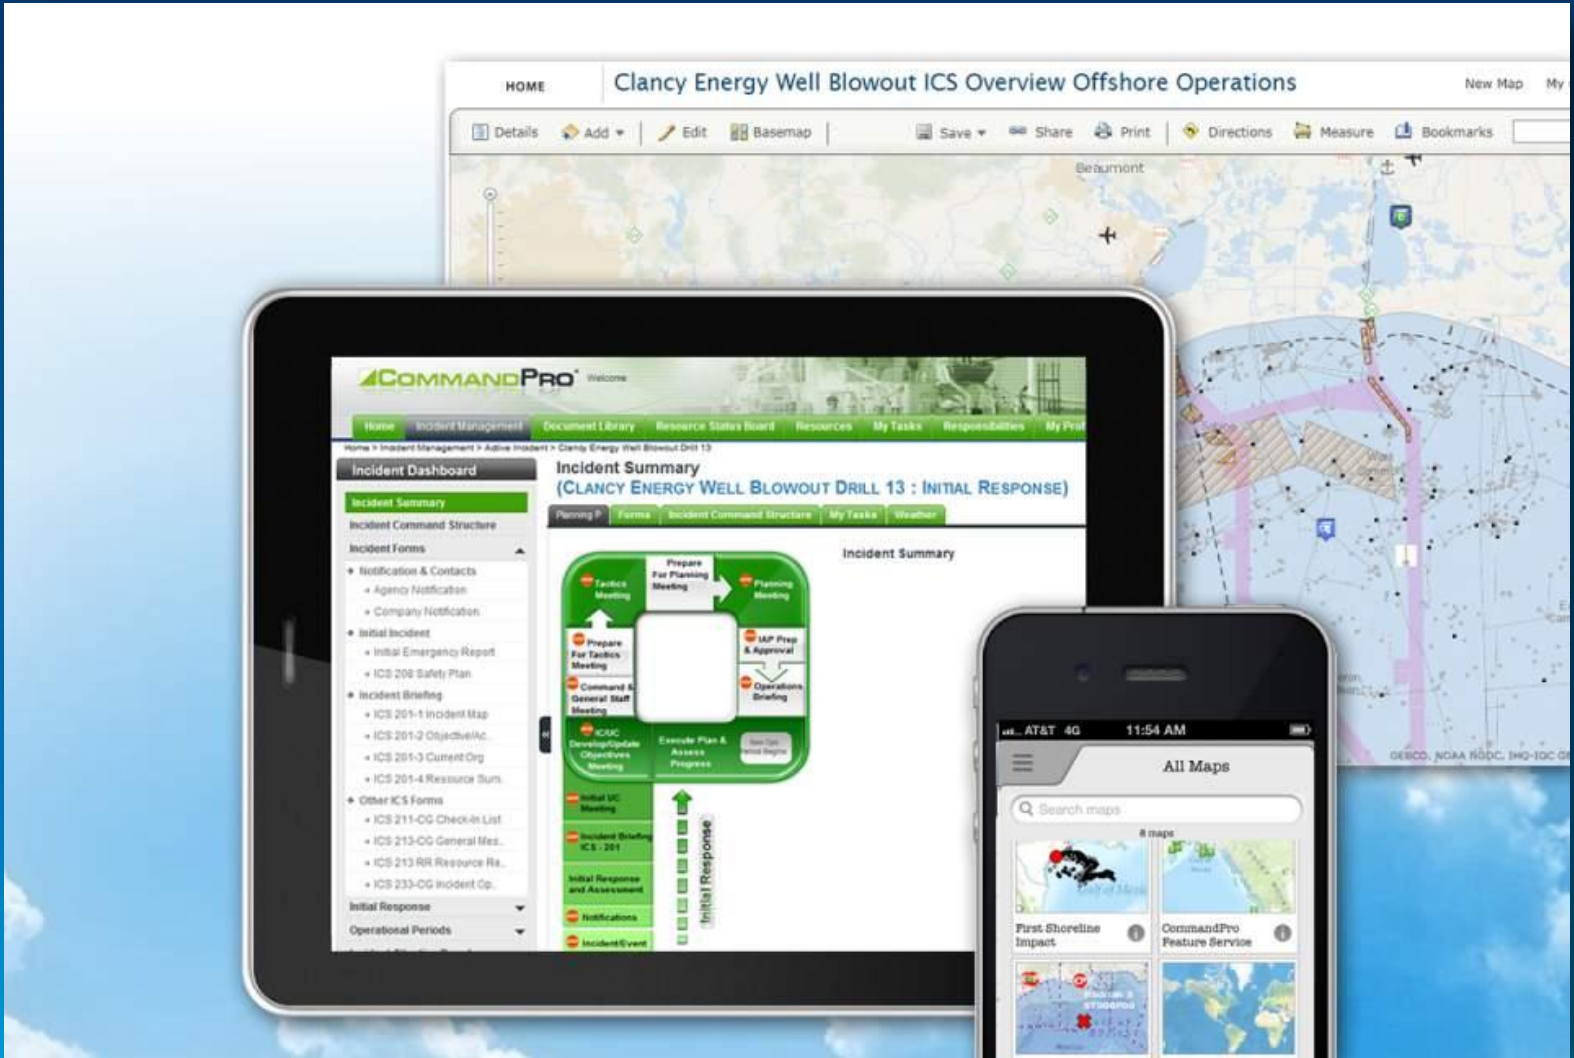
HOME

Clancy Energy Well Blowout ICS Overview Offshore Operations

New Map My

Details Add Edit Basemap Save Share Print Directions Measure Bookmarks

Beaumont

COMMANDPRO Welcome

Home Incident Management Document Library Resource Status Board Resources My Tasks Responsibilities My Prof

Home > Incident Management > Active Incident > Clancy Energy Well Blowout Drill 13

Incident Dashboard

Incident Summary
Incident Command Structure
Incident Forms
Notification & Contacts
Agency Notification
Company Notification
Initial Incident
Initial Emergency Report
ICS 208 Safety Plan
Incident Briefing
ICS 201-1 Incident Map
ICS 201-2 Objective/Ac
ICS 201-3 Current Org
ICS 201-4 Resource Sum
Other ICS Forms
ICS 211-CG Check-In List
ICS 213-CG General Mes
ICS 213 RR Resource Re
ICS 233-CG Incident Op
Initial Response
Operational Periods

Incident Summary
(CLANCY ENERGY WELL BLOWOUT DRILL 13 : INITIAL RESPONSE)

Planning P Forms Incident Command Structure My Tasks Weather

Incident Summary

Prepare For Planning Meeting
Tactics Meeting
Planning Meeting
Prepare For Tactics Meeting
IAP Prep & Approval
Command & General Staff Meeting
Operations Briefing
IC/UC Develop/Update Objectives Meeting
Execute Plan & Assess Progress
New Ops Period Begins
Initial UC Meeting
Incident Briefing ICS - 201
Initial Response and Assessment
Notifications
Incident/Event

Initial Response

AT&T 4G 11:54 AM

All Maps

Search maps

8 maps

First Shoreline Impact

CommandPro Feature Service

GEBCO, NOAA NGDC, IHO-IOC